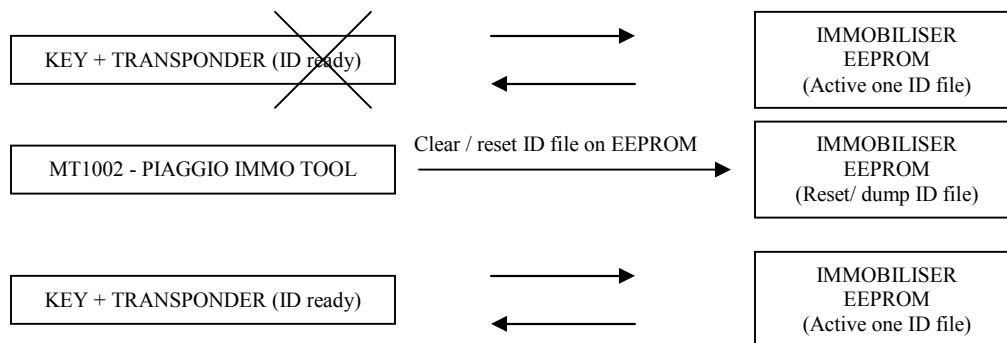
KEY + TRANSPONDER (ID ready)

IMMOBILISER EEPROM (Active one ID file)

MT1002 - PIAGGIO IMMO TOOL

Clear / reset ID file on EEPROM

IMMOBILISER EEPROM (Reset/ dump ID file)

KEY + TRANSPONDER (ID ready)

IMMOBILISER EEPROM (Active one ID file)